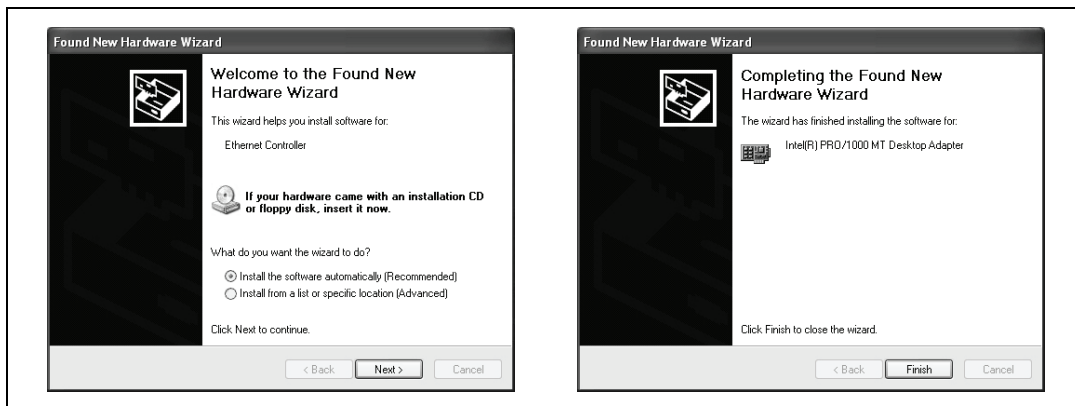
Found New Hardware Wizard

Welcome to the Found New Hardware Wizard

This wizard helps you install software for:

Ethernet Controller

If your hardware came with an installation CD or floppy disk, insert it now.

What do you want the wizard to do?

Install the software automatically (Recommended)

Install from a list or specific location (Advanced)

Click Next to continue.

< Back | Next > | Cancel

Found New Hardware Wizard

Completing the Found New Hardware Wizard

The wizard has finished installing the software for:

Intel(R) PRO/1000 MT Desktop Adapter

Click Finish to close the wizard.

< Back | Finish | Cancel